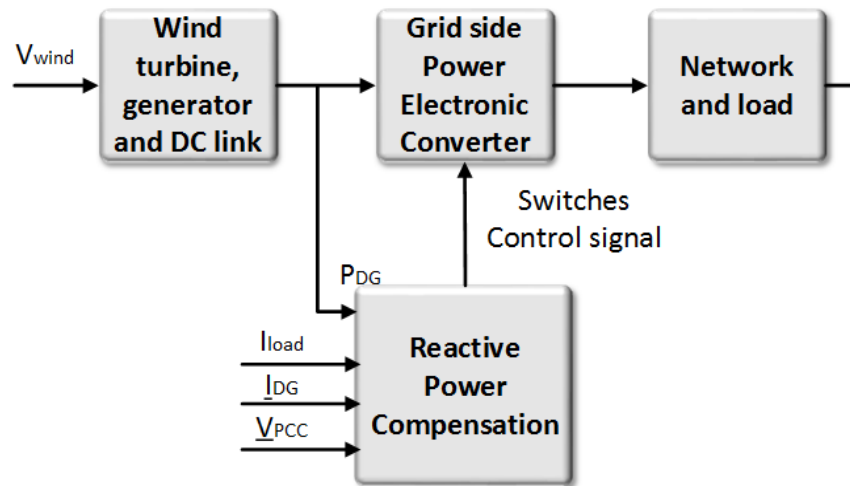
$V_{wind}$

Wind turbine, generator and DC link

Grid side Power Electronic Converter

Network and load

Switches Control signal

$P_{DG}$

$I_{load}$

$\underline{I}_{DG}$

$\underline{V}_{PCC}$

Reactive Power Compensation